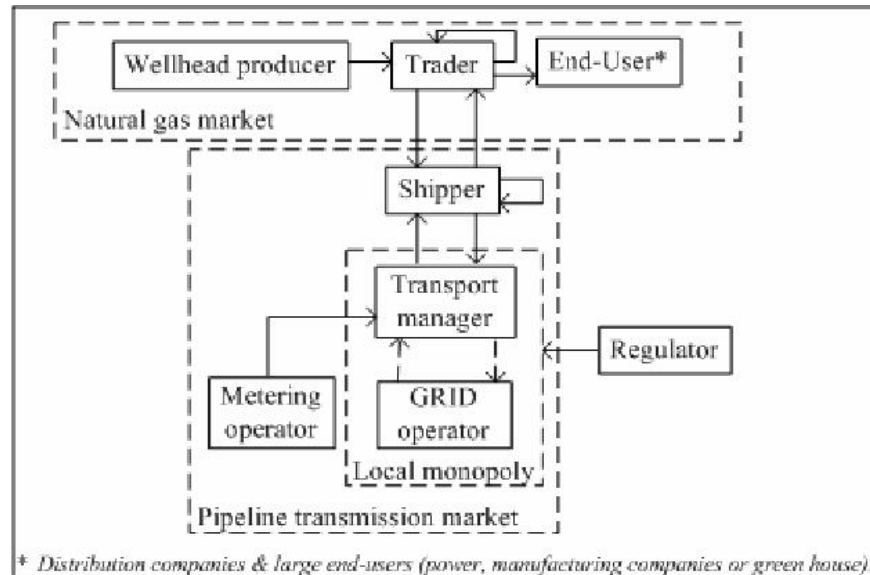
Wellhead producer

Trader

End-User*

Natural gas market

Shipper

Transport manager

Regulator

Metering operator

GRID operator

Local monopoly

Pipeline transmission market

* Distribution companies & large end-users (power, manufacturing companies or green house).